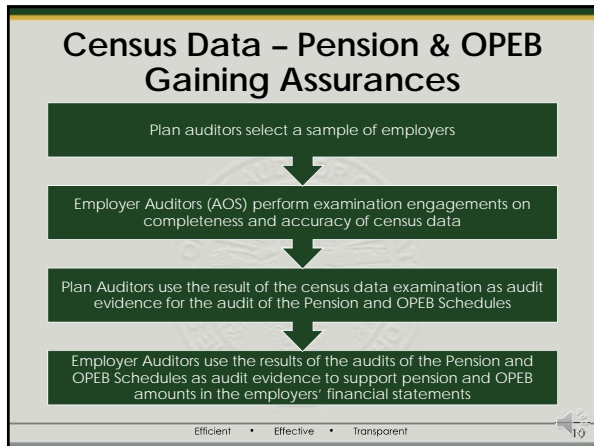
Census Data – Pension & OPEB Gaining Assurances

Plan auditors select a sample of employers

Employer Auditors (AOS) perform examination engagements on completeness and accuracy of census data

Plan Auditors use the result of the census data examination as audit evidence for the audit of the Pension and OPEB Schedules

Employer Auditors use the results of the audits of the Pension and OPEB Schedules as audit evidence to support pension and OPEB amounts in the employers' financial statements

Efficient • Effective • Transparent

10